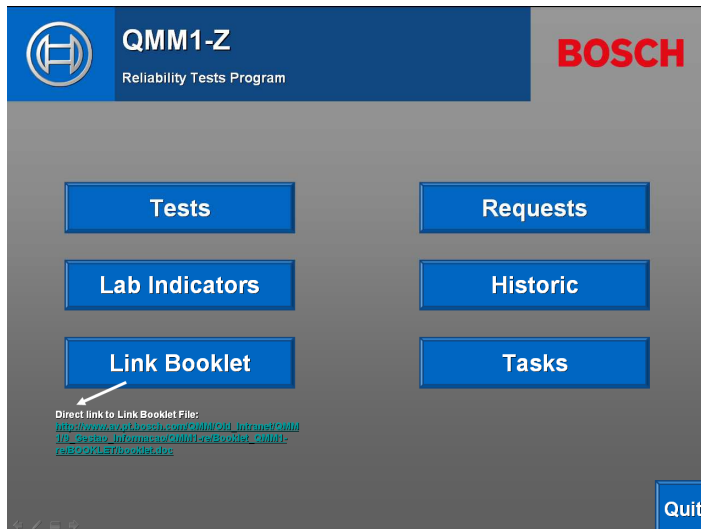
QMM1-Z

Reliability Tests Program

BOSCH

Tests

Requests

Lab Indicators

Historic

Link Booklet

Tasks

Direct link to Link Booklet File:

http://www.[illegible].pt.bosch.com/QMM/Old_Intranet/QMM1/9_Gestao_Informacao/QMM1-re/Booklet_QMM1-re/BOOKLET/booklet.doc

Quit